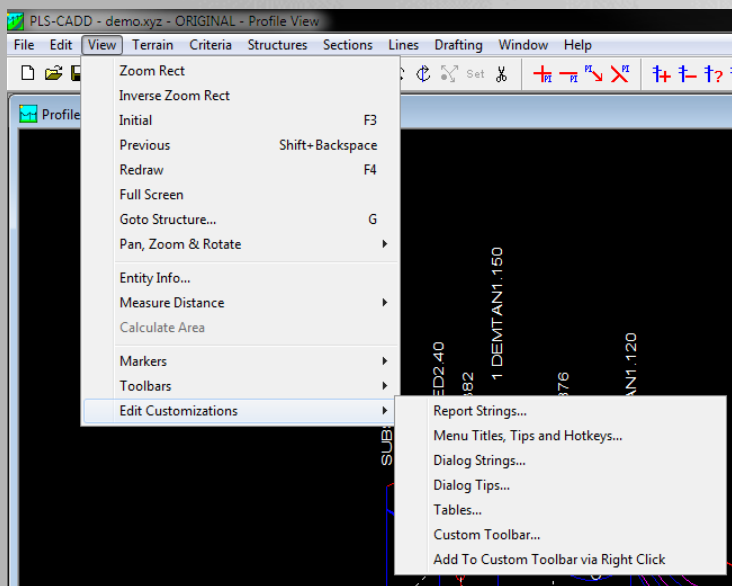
PLS-CADD - demo.xyz - ORIGINAL - Profile View

File Edit View Terrain Criteria Structures Sections Lines Drafting Window Help

Set

Profile

Zoom Rect
Inverse Zoom Rect
Initial F3
Previous Shift+Backspace
Redraw F4
Full Screen
Goto Structure... G
Pan, Zoom & Rotate
Entity Info...
Measure Distance
Calculate Area
Markers
Toolbars
Edit Customizations

Report Strings...
Menu Titles, Tips and Hotkeys...
Dialog Strings...
Dialog Tips...
Tables...
Custom Toolbar...
Add To Custom Toolbar via Right Click

SUB
ED2.40
382
1 DEMTAN1.150
376
AN1.120